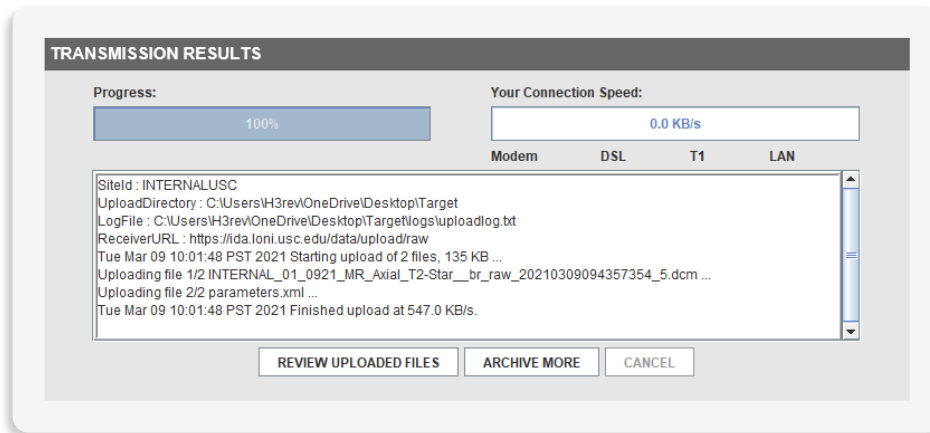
TRANSMISSION RESULTS

Progress:

100%

Your Connection Speed:

0.0 KB/s

Modem DSL T1 LAN

SiteId : INTERNALUSC
UploadDirectory : C:\Users\H3rev\OneDrive\Desktop\Target
LogFile : C:\Users\H3rev\OneDrive\Desktop\Target\logs\uploadlog.txt
ReceiverURL : https://ida.loni.usc.edu/data/upload/raw
Tue Mar 09 10:01:48 PST 2021 Starting upload of 2 files, 135 KB ...
Uploading file 1/2 INTERNAL_01_0921_MR_Axial_T2-Star__br_raw_20210309094357354_5.dcm ...
Uploading file 2/2 parameters.xml ...
Tue Mar 09 10:01:48 PST 2021 Finished upload at 547.0 KB/s.

REVIEW UPLOADED FILES ARCHIVE MORE CANCEL